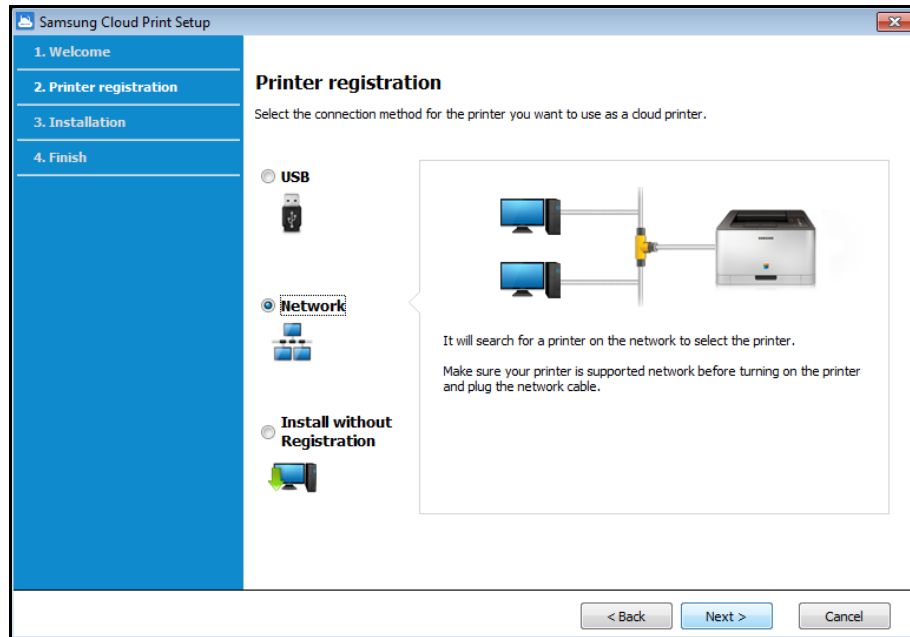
Samsung Cloud Print Setup

1. Welcome
2. Printer registration
3. Installation
4. Finish

Printer registration

Select the connection method for the printer you want to use as a cloud printer.

USB

Network

Install without Registration

It will search for a printer on the network to select the printer.

Make sure your printer is supported network before turning on the printer and plug the network cable.

< Back
Next >
Cancel